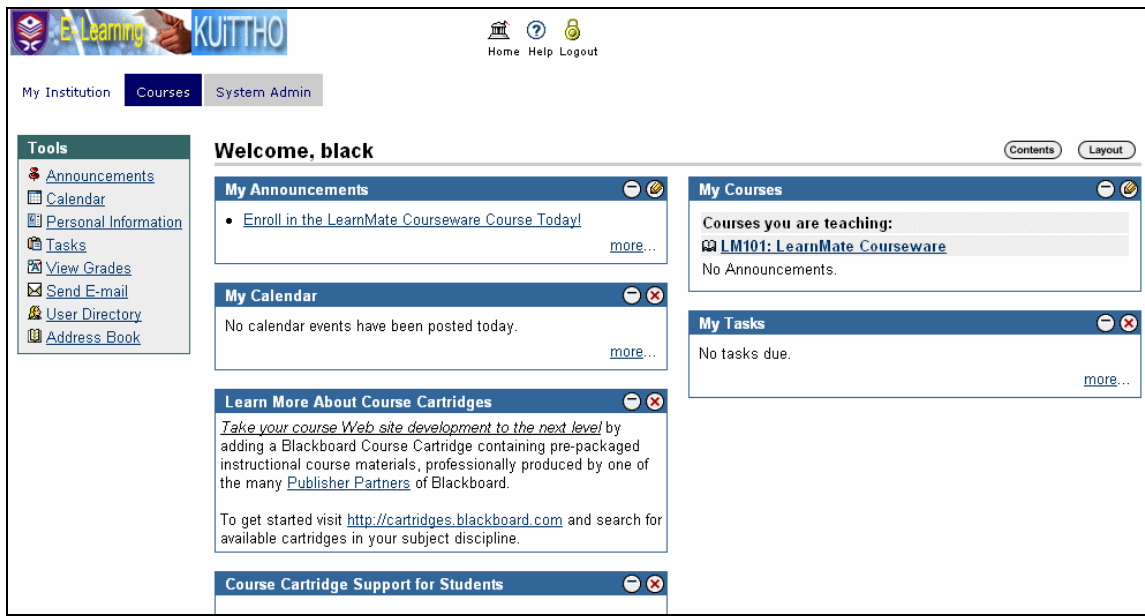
E-Learning KUiTTHO

Home Help Logout

My Institution Courses System Admin

Tools
Announcements
Calendar
Personal Information
Tasks
View Grades
Send E-mail
User Directory
Address Book

Welcome, black

Contents Layout

My Announcements
• Enroll in the LearnMate Courseware Course Today!
more...

My Calendar
No calendar events have been posted today.
more...

Learn More About Course Cartridges
Take your course Web site development to the next level by adding a Blackboard Course Cartridge containing pre-packaged instructional course materials, professionally produced by one of the many Publisher Partners of Blackboard.

To get started visit http://cartridges.blackboard.com and search for available cartridges in your subject discipline.

Course Cartridge Support for Students

My Courses
Courses you are teaching:
LM101: LearnMate Courseware
No Announcements.

My Tasks
No tasks due.
more...